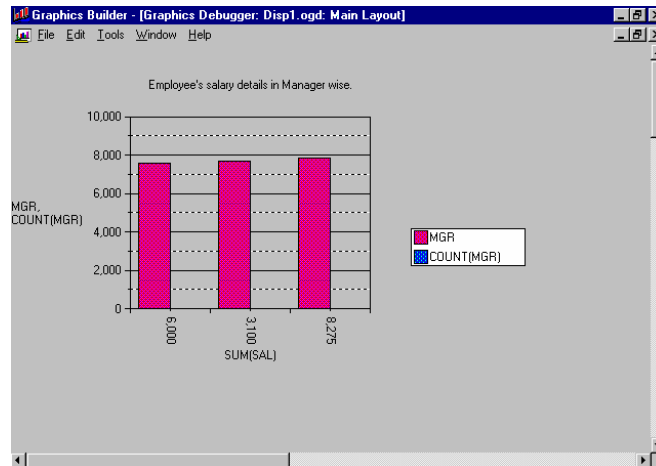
Graphics Builder - [Graphics Debugger: Disp1.ogd: Main Layout]
File Edit Tools Window Help

Employee's salary details in Manager wise.

10,000
8,000
6,000
4,000
2,000
0

MGR, COUNT(MGR)

6,000
3,100
8,275
SUM(SAL)

MGR
COUNT(MGR)